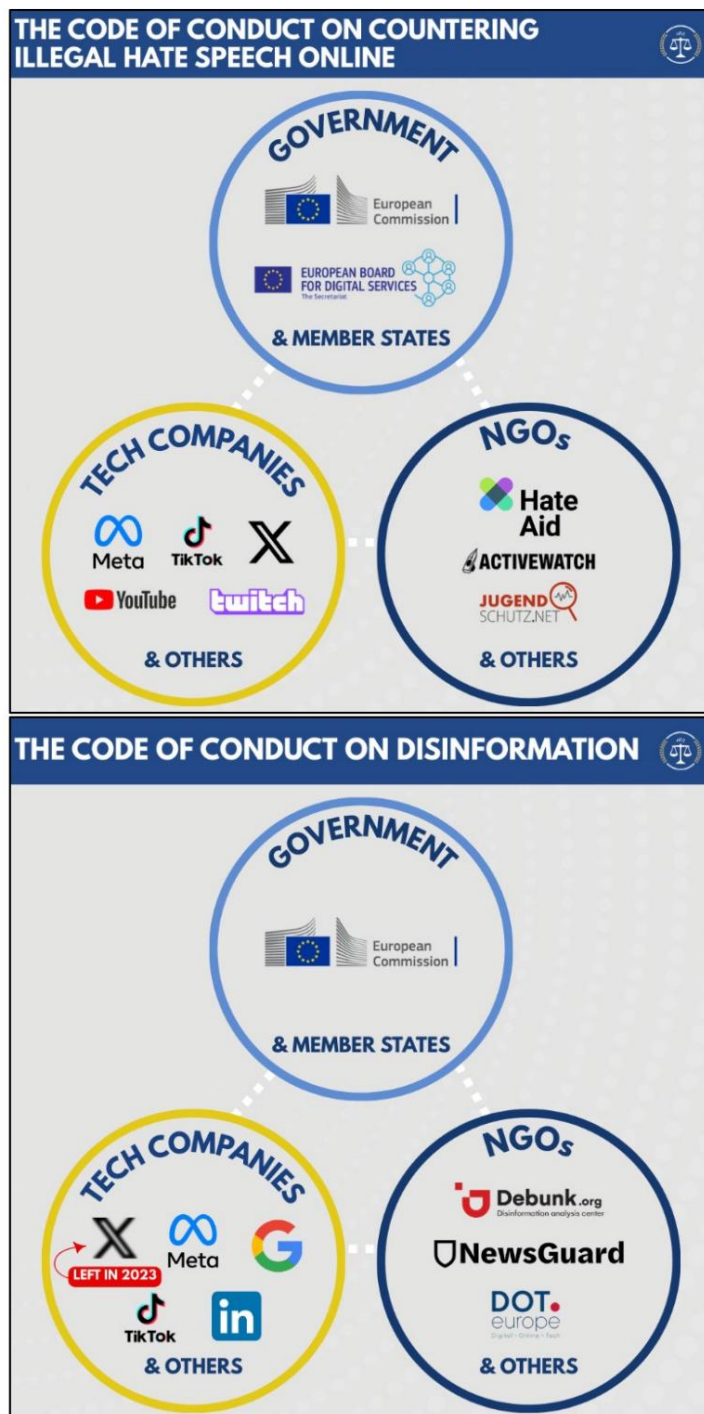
THE CODE OF CONDUCT ON COUNTERING ILLEGAL HATE SPEECH ONLINE

GOVERNMENT

European Commission

EUROPEAN BOARD FOR DIGITAL SERVICES The Secretariat

& MEMBER STATES

TECH COMPANIES

Meta TikTok X

YouTube twitch

& OTHERS

NGOs

Hate Aid

ACTIVEWATCH

JUGEND SCHUTZ.NET

& OTHERS

THE CODE OF CONDUCT ON DISINFORMATION

GOVERNMENT

European Commission

& MEMBER STATES

TECH COMPANIES

X

LEFT IN 2023

Meta G

TikTok in

& OTHERS

NGOs

Debunk.org Disinformation analysis center

NewsGuard

DOT. europe Digital · Online · Tech

& OTHERS